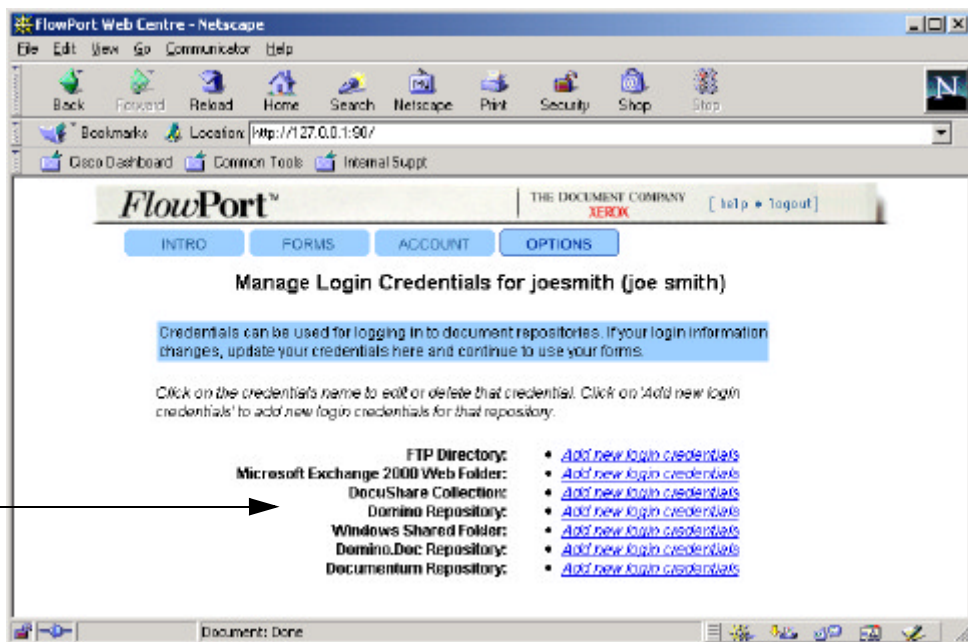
FlowPort Web Centre - Netscape

File Edit View Go Communicator Help

Back Forward Reload Home Search Netscape Print Security Shop Stop

Bookmarks Location: http://127.0.0.1:90/

Cisco Dashboard Common Tools Internal Suppt

FlowPort™

THE DOCUMENT COMPANY XEROX

[ help • logout ]

INTRO FORMS ACCOUNT OPTIONS

Manage Login Credentials for joesmith (joe smith)

Credentials can be used for logging in to document repositories. If your login information changes, update your credentials here and continue to use your forms.

Click on the credentials name to edit or delete that credential. Click on 'Add new login credentials' to add new login credentials for that repository.

| | |
|---|---|
| FTP Directory: | • Add new login credentials |
| Microsoft Exchange 2000 Web Folder: | • Add new login credentials |
| DocuShare Collection: | • Add new login credentials |
| Domino Repository: | • Add new login credentials |
| Windows Shared Folder: | • Add new login credentials |
| Domino.Doc Repository: | • Add new login credentials |
| Documentum Repository: | • Add new login credentials |

Document: Done